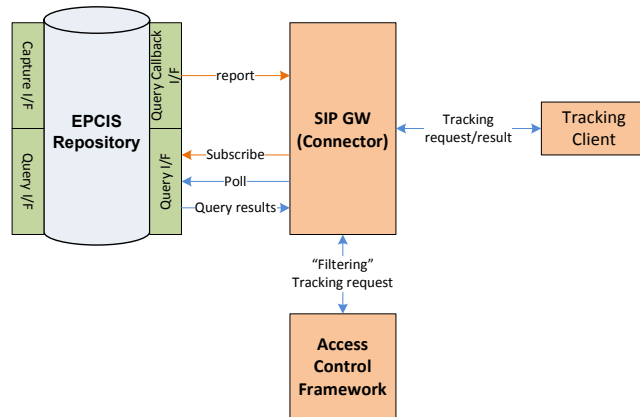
Capture I/F

Query I/F

EPCIS Repository

Query Callback I/F

Query I/F

report

Subscribe

Poll

Query results

SIP GW (Connector)

Tracking request/result

Tracking Client

"Filtering" Tracking request

Access Control Framework